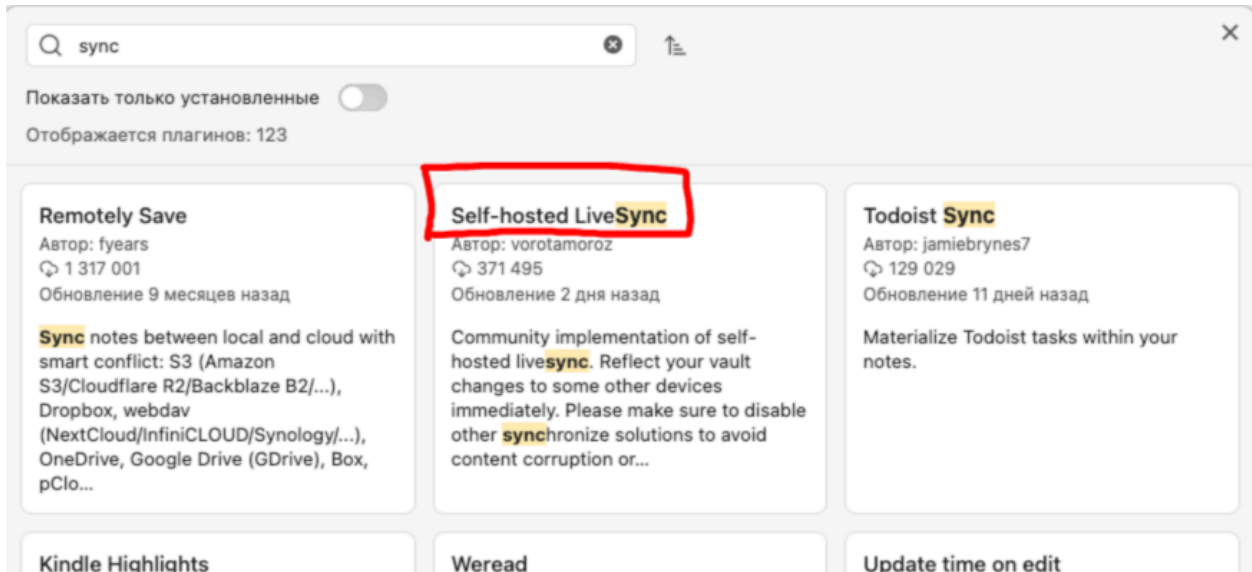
sync

Показать только установленные

Отображается плагинов: 123

Remotely Save
Автор: fyears
1 317 001
Обновление 9 месяцев назад

Sync notes between local and cloud with smart conflict: S3 (Amazon S3/Cloudflare R2/Backblaze B2/...), Dropbox, webdav (NextCloud/InfiniCLOUD/Synology/...), OneDrive, Google Drive (GDrive), Box, pClo...

Self-hosted LiveSync
Автор: vorotamoroz
371 495
Обновление 2 дня назад

Community implementation of self-hosted livesync. Reflect your vault changes to some other devices immediately. Please make sure to disable other synchronize solutions to avoid content corruption or...

Todoist Sync
Автор: jamiebrynes7
129 029
Обновление 11 дней назад

Materialize Todoist tasks within your notes.

Kindle Highlights

Weread

Update time on edit